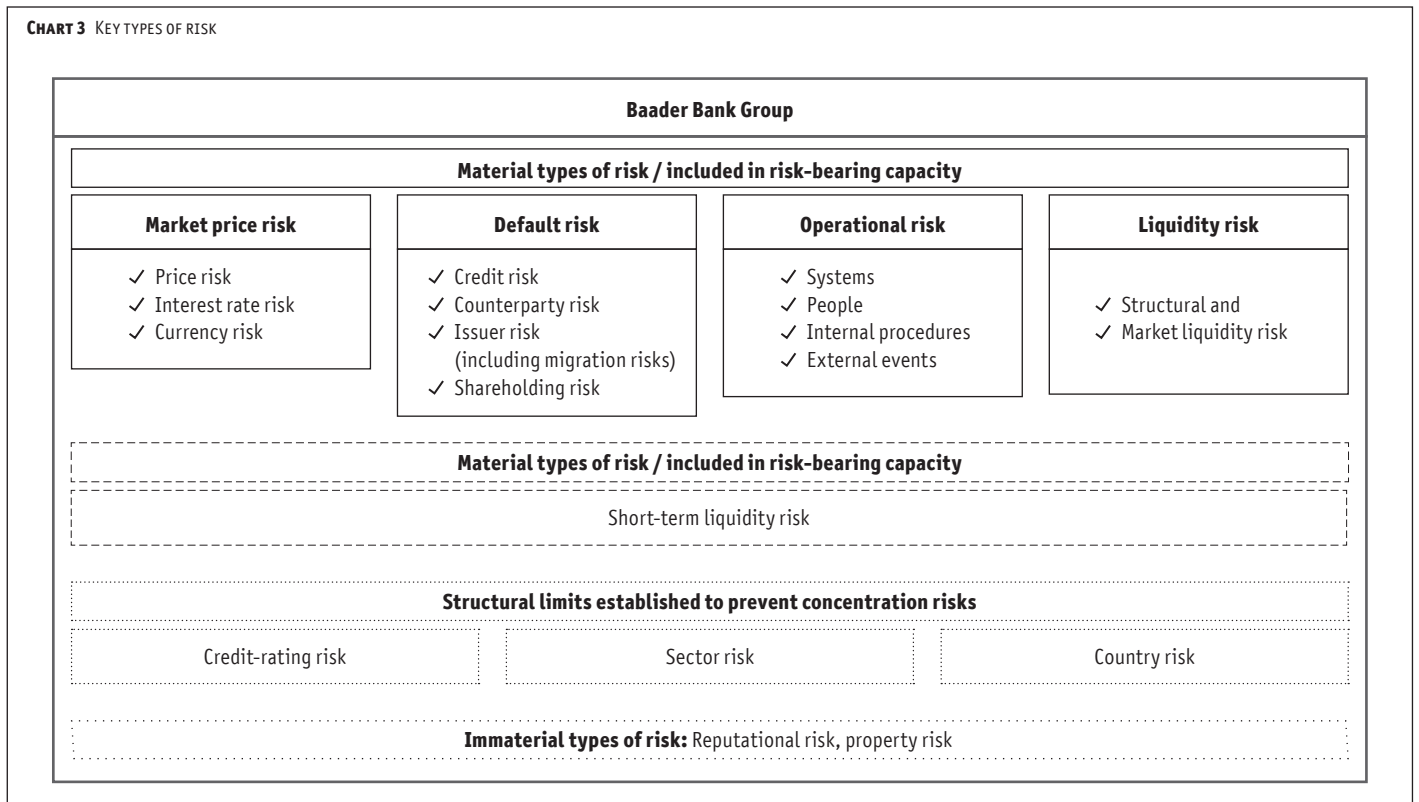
**CHART 3** KEY TYPES OF RISK

**Baader Bank Group**

**Material types of risk / included in risk-bearing capacity**

**Market price risk**

✓ Price risk
✓ Interest rate risk
✓ Currency risk

**Default risk**

✓ Credit risk
✓ Counterparty risk
✓ Issuer risk (including migration risks)
✓ Shareholding risk

**Operational risk**

✓ Systems
✓ People
✓ Internal procedures
✓ External events

**Liquidity risk**

✓ Structural and
✓ Market liquidity risk

**Material types of risk / included in risk-bearing capacity**

Short-term liquidity risk

**Structural limits established to prevent concentration risks**

Credit-rating risk

Sector risk

Country risk

**Immaterial types of risk:** Reputational risk, property risk